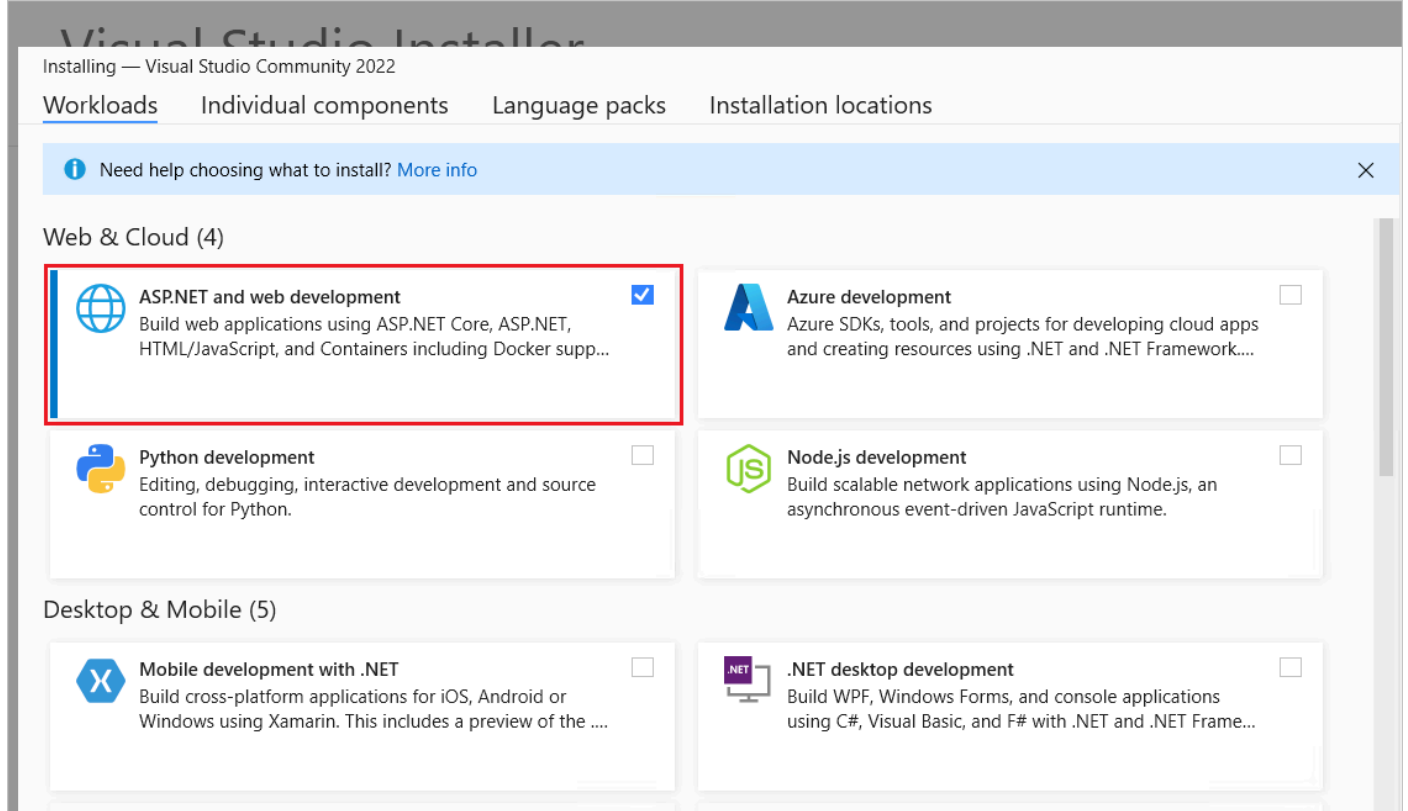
Visual Studio Installer

Installing — Visual Studio Community 2022

Workloads Individual components Language packs Installation locations

Need help choosing what to install? More info

Web & Cloud (4)

ASP.NET and web development
Build web applications using ASP.NET Core, ASP.NET, HTML/JavaScript, and Containers including Docker supp...

Azure development
Azure SDKs, tools, and projects for developing cloud apps and creating resources using .NET and .NET Framework....

Python development
Editing, debugging, interactive development and source control for Python.

Node.js development
Build scalable network applications using Node.js, an asynchronous event-driven JavaScript runtime.

Desktop & Mobile (5)

Mobile development with .NET
Build cross-platform applications for iOS, Android or Windows using Xamarin. This includes a preview of the ....

.NET

.NET desktop development
Build WPF, Windows Forms, and console applications using C#, Visual Basic, and F# with .NET and .NET Frame...